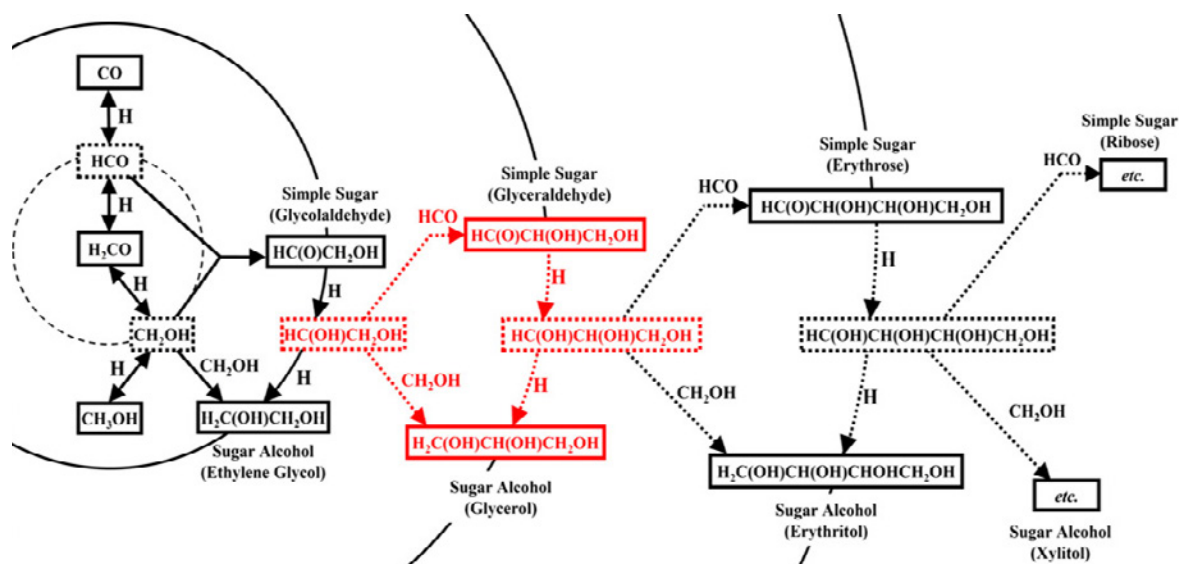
CO
H
HCO
H
$H_2CO$
H
$CH_2OH$
H
$CH_3OH$
$CH_2OH$
Simple Sugar
(Glycolaldehyde)
$HC(O)CH_2OH$
H
$HC(OH)CH_2OH$
H
$H_2C(OH)CH_2OH$
Sugar Alcohol
(Ethylene Glycol)
HCO
Simple Sugar
(Glyceraldehyde)
$HC(O)CH(OH)CH_2OH$
H
$HC(OH)CH(OH)CH_2OH$
$CH_2OH$
H
$H_2C(OH)CH(OH)CH_2OH$
Sugar Alcohol
(Glycerol)
HCO
Simple Sugar
(Erythrose)
$HC(O)CH(OH)CH(OH)CH_2OH$
H
$HC(OH)CH(OH)CH(OH)CH_2OH$
$CH_2OH$
H
$H_2C(OH)CH(OH)CHOHCH_2OH$
Sugar Alcohol
(Erythritol)
HCO
Simple Sugar
(Ribose)
etc.
$CH_2OH$
etc.
Sugar Alcohol
(Xylitol)